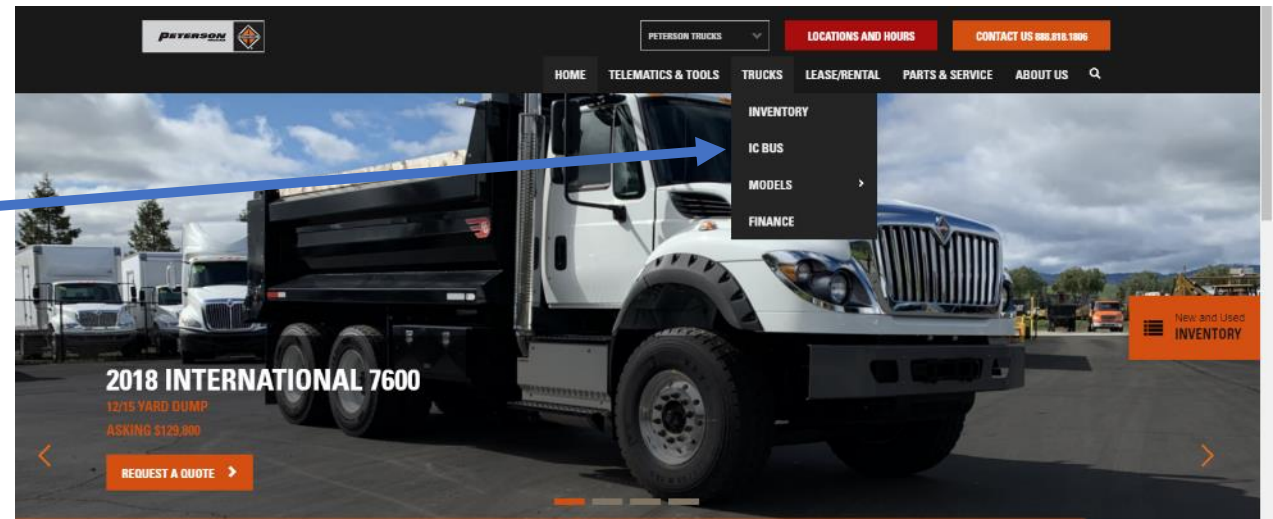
PETERSON

PETERSON TRUCKS

LOCATIONS AND HOURS

CONTACT US 888.818.1806

HOME
TELEMATICS & TOOLS
TRUCKS
LEASE/RENTAL
PARTS & SERVICE
ABOUT US

INVENTORY
IC BUS
MODELS
FINANCE

New and Used
INVENTORY

2018 INTERNATIONAL 7600
12/15 YARD DUMP
ASKING $129,800

REQUEST A QUOTE